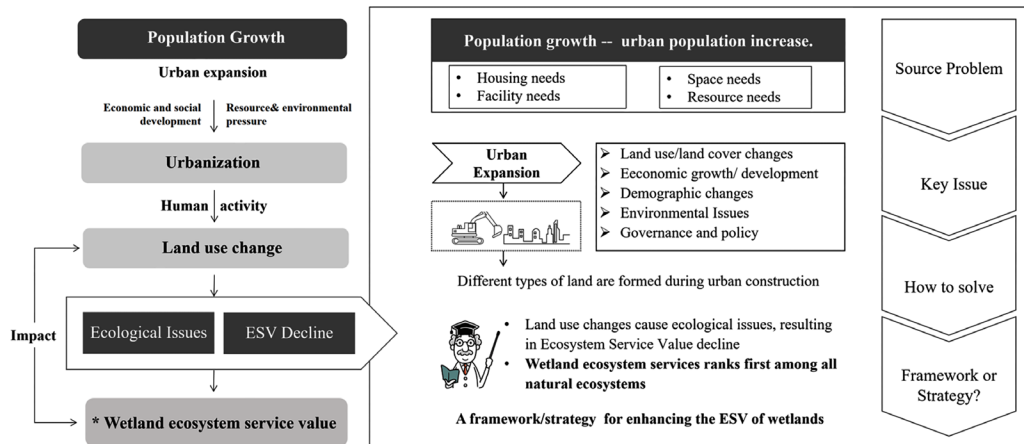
Population Growth

Urban expansion

Economic and social development

Resource& environmental pressure

Urbanization

Human activity

Land use change

Impact

Ecological Issues

ESV Decline

* Wetland ecosystem service value

Population growth -- urban population increase.

• Housing needs
• Facility needs

• Space needs
• Resource needs

Urban Expansion

➢ Land use/land cover changes
➢ Eeconomic growth/ development
➢ Demographic changes
➢ Environmental Issues
➢ Governance and policy

Different types of land are formed during urban construction

• Land use changes cause ecological issues, resulting in Ecosystem Service Value decline
• Wetland ecosystem services ranks first among all natural ecosystems

A framework/strategy for enhancing the ESV of wetlands

Source Problem

Key Issue

How to solve

Framework or Strategy?